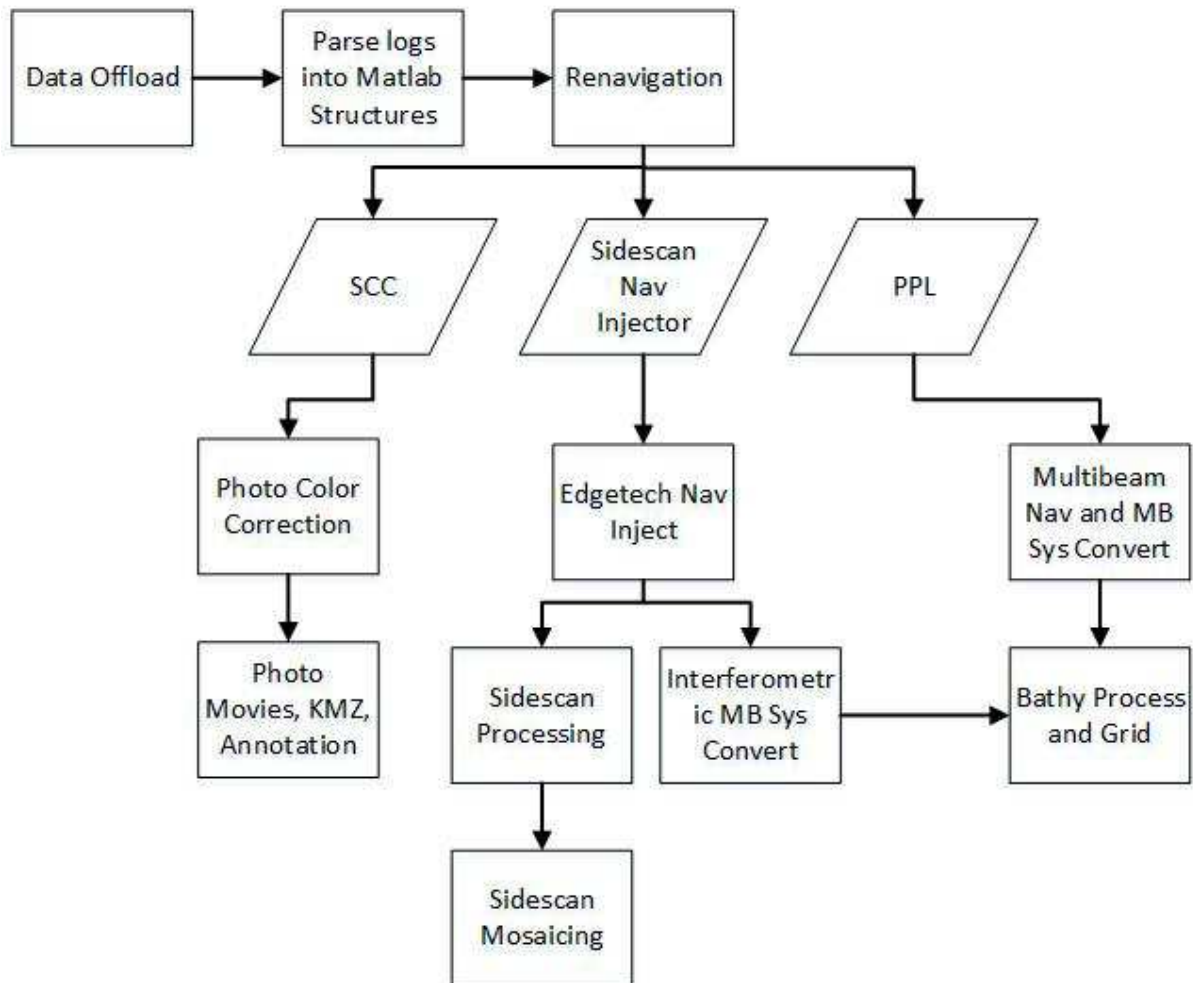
Data Offload

Parse logs into Matlab Structures

Renavigation

SCC

Sidescan Nav Injector

PPL

Photo Color Correction

Edgetech Nav Inject

Multibeam Nav and MB Sys Convert

Photo Movies, KMZ, Annotation

Sidescan Processing

Interferometric MB Sys Convert

Bathy Process and Grid

Sidescan Mosaicing